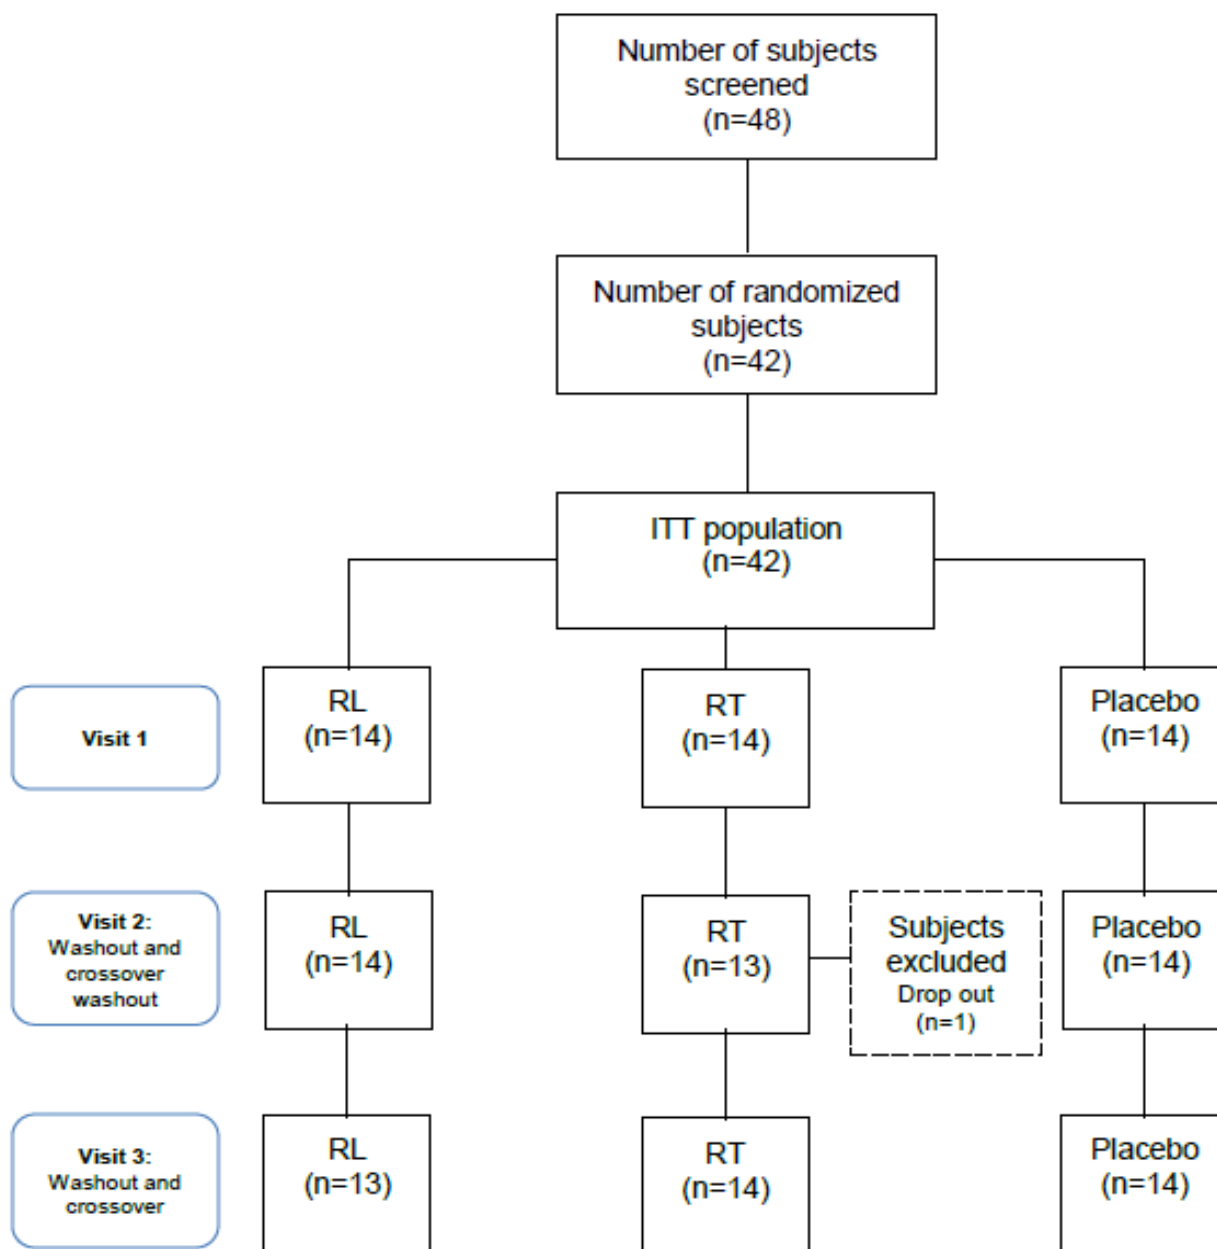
Number of subjects screened
(n=48)

Number of randomized subjects
(n=42)

ITT population
(n=42)

Visit 1

RL
(n=14)

RT
(n=14)

Placebo
(n=14)

Visit 2:
Washout and crossover washout

RL
(n=14)

RT
(n=13)

Subjects excluded
Drop out
(n=1)

Placebo
(n=14)

Visit 3:
Washout and crossover

RL
(n=13)

RT
(n=14)

Placebo
(n=14)